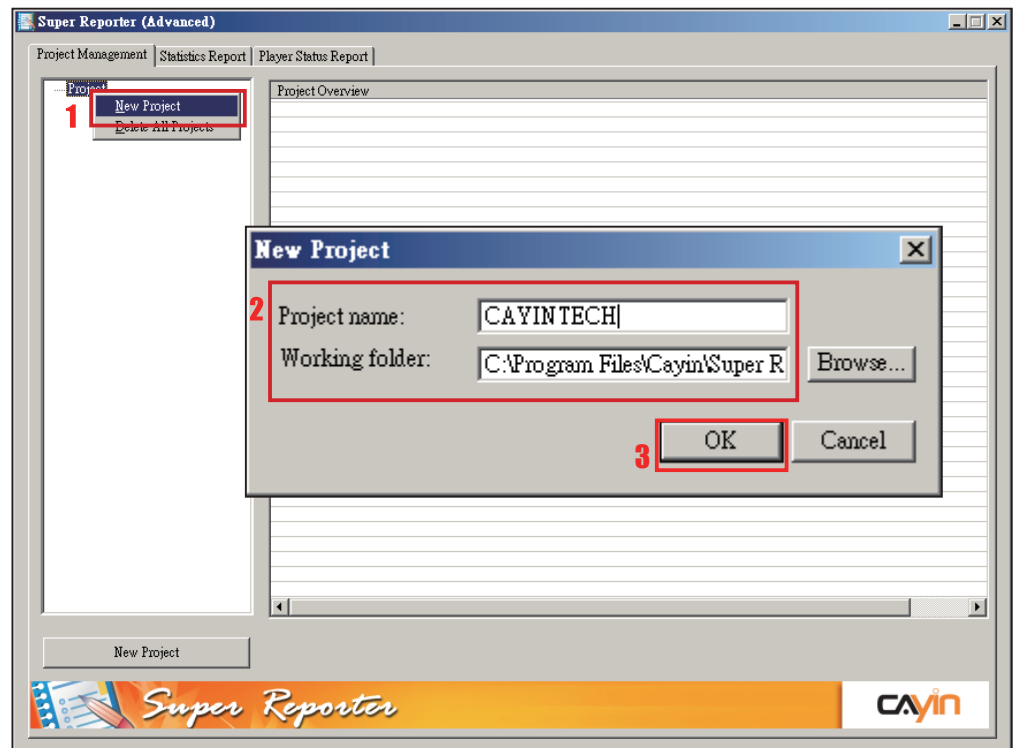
Super Reporter (Advanced)

Project Management | Statistics Report | Player Status Report

Project

1

New Project

Delete All Projects

Project Overview

New Project

2

Project name: CAYINTECH

Working folder: C:\Program Files\Cayin\Super R

Browse...

3

OK

Cancel

New Project

Super Reporter

CAYIN